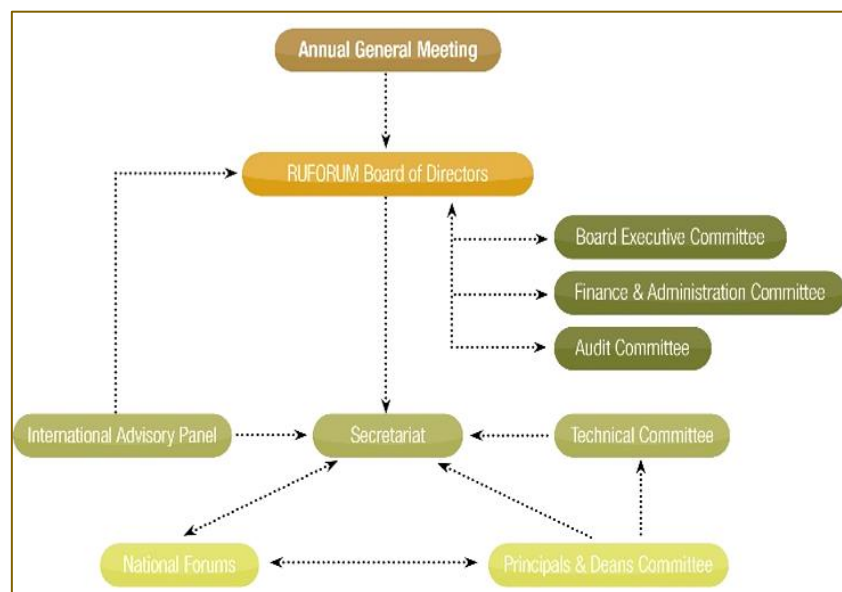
Annual General Meeting

RUFORUM Board of Directors

Board Executive Committee

Finance & Administration Committee

Audit Committee

International Advisory Panel

Secretariat

Technical Committee

National Forums

Principals & Deans Committee